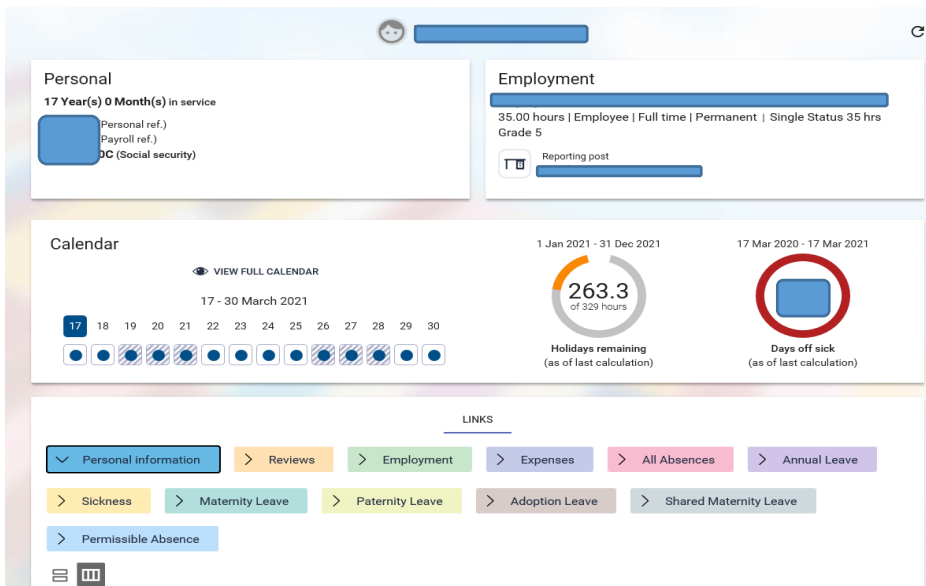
Personal

17 Year(s) 0 Month(s) in service

Personal ref.)
Payroll ref.)
DC (Social security)

Employment

35.00 hours | Employee | Full time | Permanent | Single Status 35 hrs
Grade 5

Reporting post

Calendar

VIEW FULL CALENDAR

17 - 30 March 2021

17 18 19 20 21 22 23 24 25 26 27 28 29 30

1 Jan 2021 - 31 Dec 2021

263.3
of 329 hours

Holidays remaining
(as of last calculation)

17 Mar 2020 - 17 Mar 2021

Days off sick
(as of last calculation)

LINKS

Personal information
Reviews
Employment
Expenses
All Absences
Annual Leave
Sickness
Maternity Leave
Paternity Leave
Adoption Leave
Shared Maternity Leave
Permissible Absence